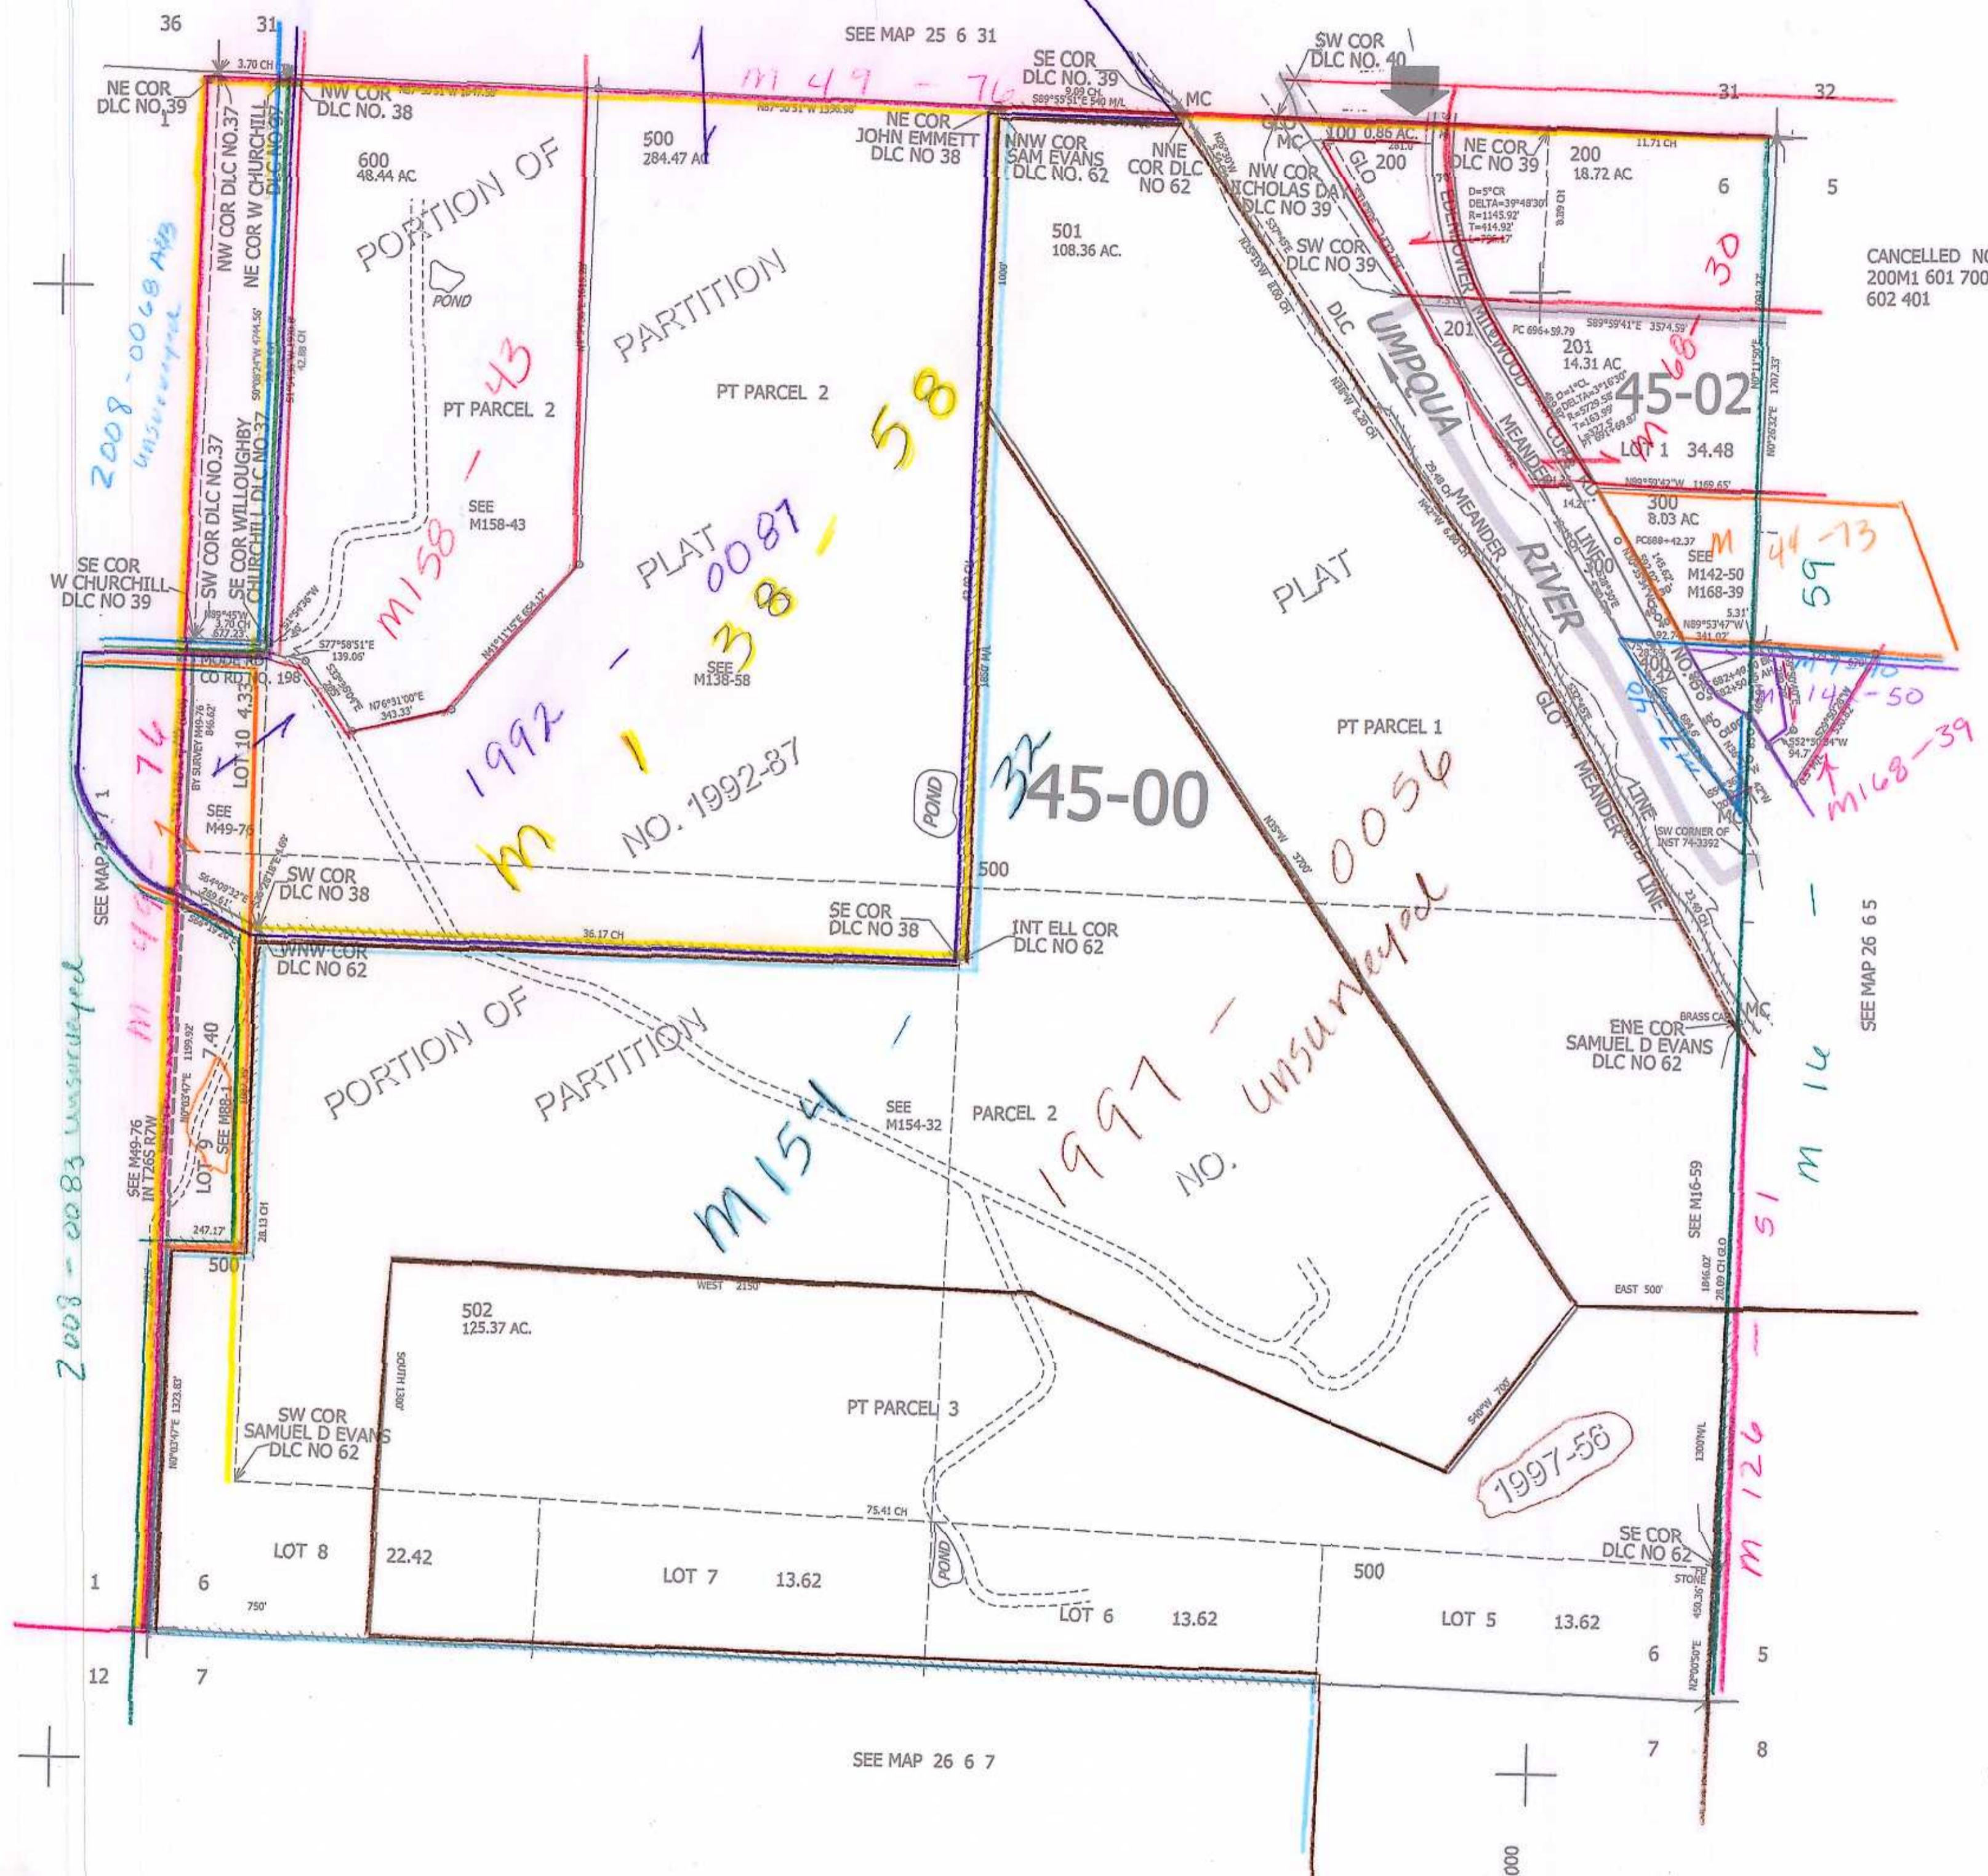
36 31 SEE MAP 25 6 31

M 49 - 76

NE COR DLC NO 39

NW COR DLC NO. 38

SE COR DLC NO. 39

SW COR DLC NO. 40

MC

31 32

600 48.44 AC

500 284.47 AC

NE COR JOHN EMMETT DLC NO 38

NNW COR SAM EVANS DLC NO. 62

NNE COR DLC NO 62

100 0.86 AC.

NE COR DLC NO 39

200 18.72 AC

6 5

NW COR NICHOLAS DA DLC NO 39

200

PORTION OF PARTITION

POND

501 108.36 AC.

SW COR DLC NO 39

30

CANCELLED NO 200M1 601 700 602 401

NW COR DLC NO.37

NE COR W CHURCHILL DLC NO 37

2008-0068 AIB unsurveyed

201

201 14.31 AC

45-02

LOT 1 34.48

PT PARCEL 2

PT PARCEL 2

UMPQUA RIVER

M 158 - 43

M 1992 - 0087 138 - 58

SW COR DLC NO.37

SE COR WILLOUGHBY CHURCHILL DLC NO 37

SEE M158-43

PLAT

PLAT

MEANDER LINE

300 8.03 AC

SEE M142-50 M168-39

M 44-73

59

SE COR W CHURCHILL DLC NO 39

MODE RD CO RD NO. 198

SEE M138-58

NO. 1992-87

LOT 10 4.33

M 14-50

M168-39

PT PARCEL 1

SEE MAP

SEE M49-76

45-00

32

1997 - 0056 unsurveyed

POND

SW COR DLC NO 38

SE COR DLC NO 38

INT ELL COR DLC NO 62

500

500

WNW COR DLC NO 62

M 49 - 74

SW CORNER OF INST 74-3392

GLO MEANDER LINE

ENE COR SAMUEL D EVANS DLC NO 62

SEE MAP 26 6 5

PORTION OF PARTITION

7.40

LOT 9

SEE M88-1

SEE M49-76 IN T26S R7W

SEE M154-32

PARCEL 2

M154 - 1997 - NO.

SEE M16-59

51 M 16 - M 126

2008 - 0083 Unsurveyed

500

502 125.37 AC.

PT PARCEL 3

SW COR SAMUEL D EVANS DLC NO 62

1997-56

SE COR DLC NO 62

LOT 8 22.42

LOT 7 13.62

POND

LOT 6 13.62

500

LOT 5 13.62

1 6

12 7

6 5

7 8

SEE MAP 26 6 7